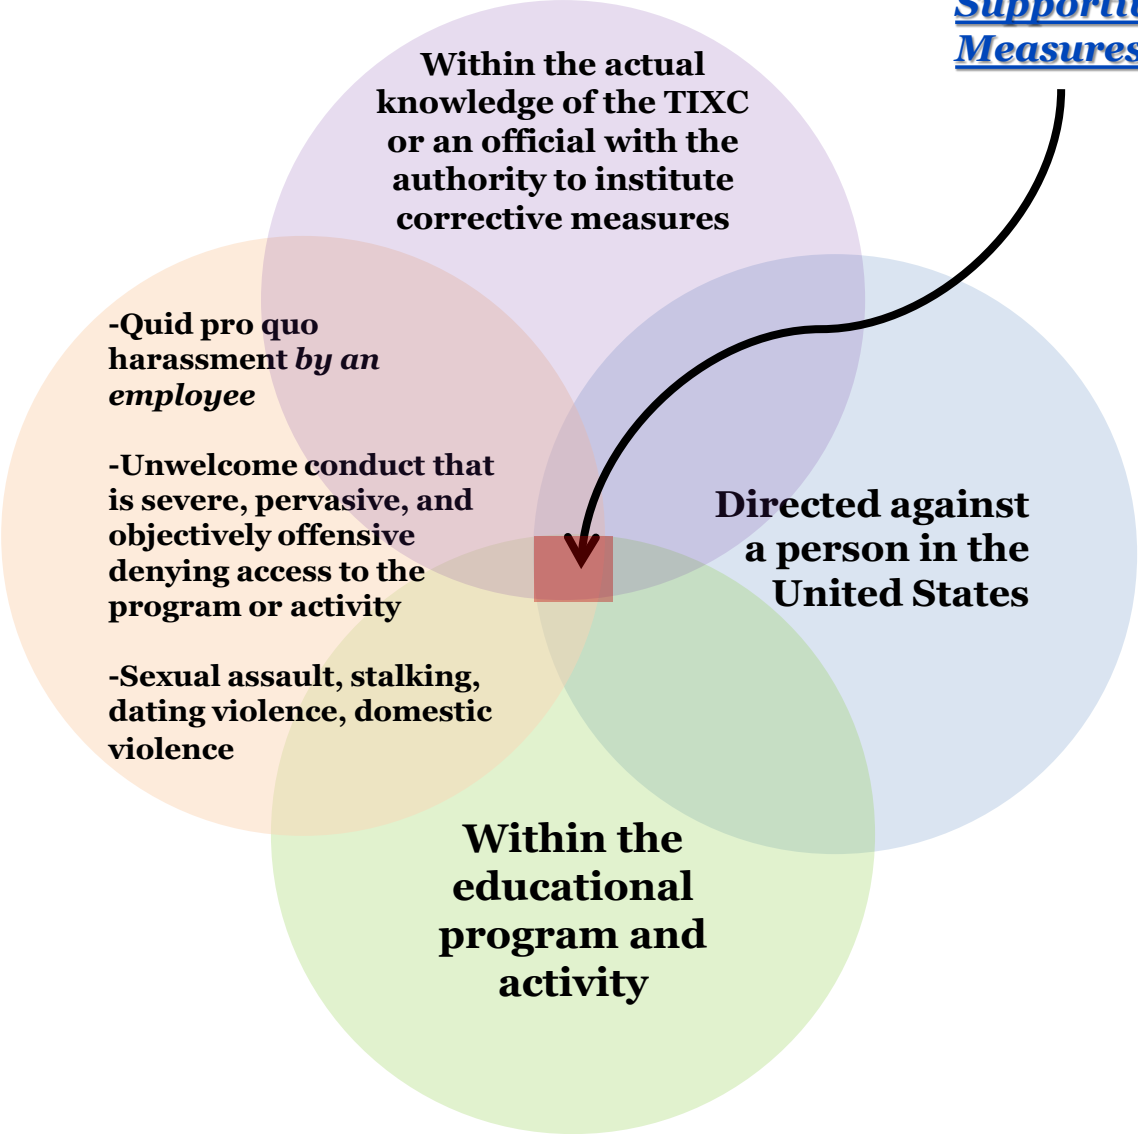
Supporti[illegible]
Measures

Within the actual knowledge of the TIXC or an official with the authority to institute corrective measures

-Quid pro quo harassment *by an employee*

-Unwelcome conduct that is severe, pervasive, and objectively offensive denying access to the program or activity

-Sexual assault, stalking, dating violence, domestic violence

Directed against a person in the United States

Within the educational program and activity